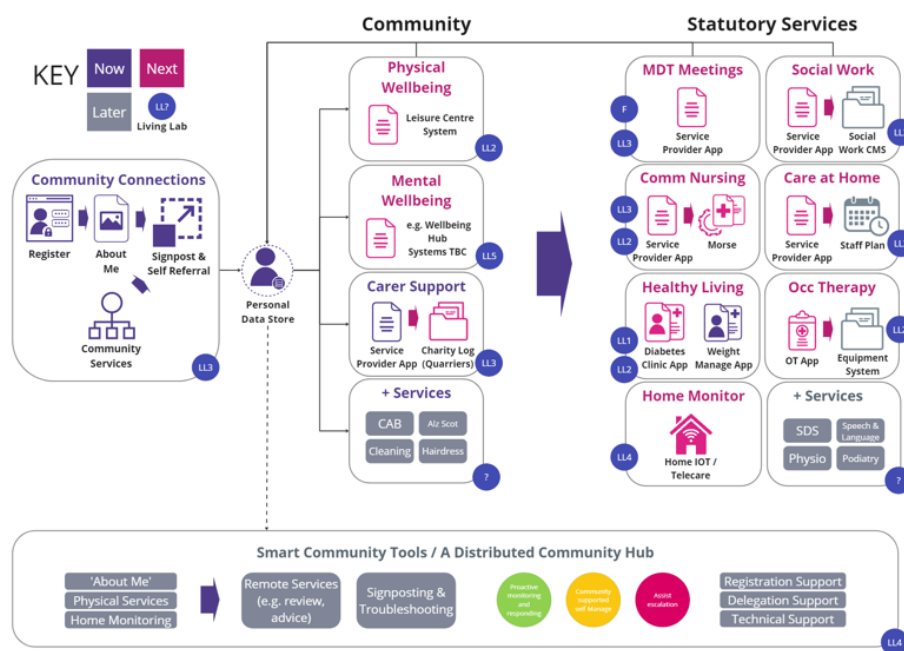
Community

Statutory Services

KEY Now Next Later LL? Living Lab

Community Connections
Register
About Me
Signpost & Self Referral
Community Services
LL3

Personal Data Store

Physical Wellbeing
Leisure Centre System
LL2

Mental Wellbeing
e.g. Wellbeing Hub Systems TBC
LL5

Carer Support
Service Provider App
Charity Log (Quarriers)
LL3

+ Services
CAB
Alz Scot
Cleaning
Hairdress
?

MDT Meetings
F
LL3
Service Provider App

Social Work
Service Provider App
Social Work CMS
LL

Comm Nursing
LL3
LL2
Service Provider App
Morse

Care at Home
Service Provider App
Staff Plan
LL

Healthy Living
LL1
LL2
Diabetes Clinic App
Weight Manage App

Occ Therapy
OT App
Equipment System
LL

Home Monitor
LL4
Home IOT / Telecare

+ Services
SDS
Speech & Language
Physio
Podiatry
?

Smart Community Tools / A Distributed Community Hub
'About Me'
Physical Services
Home Monitoring
Remote Services (e.g. review, advice)
Signposting & Troubleshooting
Proactive monitoring and responding
Community supported self manage
Assist escalation
Registration Support
Delegation Support
Technical Support
LL4